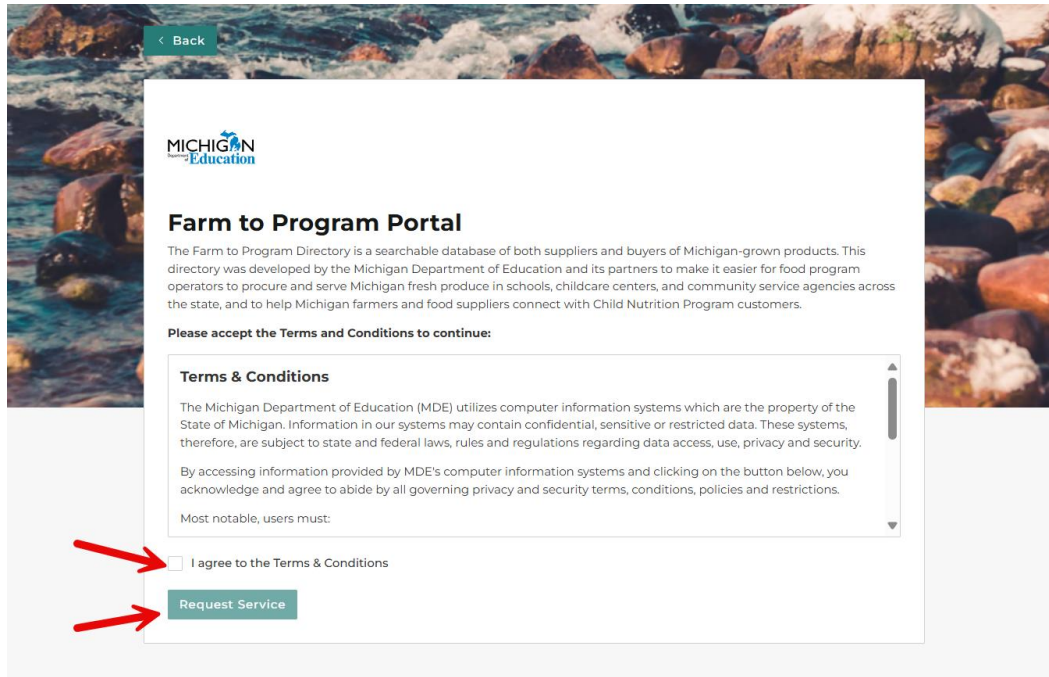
< Back

MICHIGAN Department of Education

Farm to Program Portal

The Farm to Program Directory is a searchable database of both suppliers and buyers of Michigan-grown products. This directory was developed by the Michigan Department of Education and its partners to make it easier for food program operators to procure and serve Michigan fresh produce in schools, childcare centers, and community service agencies across the state, and to help Michigan farmers and food suppliers connect with Child Nutrition Program customers.

Please accept the Terms and Conditions to continue:

Terms & Conditions

The Michigan Department of Education (MDE) utilizes computer information systems which are the property of the State of Michigan. Information in our systems may contain confidential, sensitive or restricted data. These systems, therefore, are subject to state and federal laws, rules and regulations regarding data access, use, privacy and security.

By accessing information provided by MDE's computer information systems and clicking on the button below, you acknowledge and agree to abide by all governing privacy and security terms, conditions, policies and restrictions.

Most notable, users must:

I agree to the Terms & Conditions

Request Service